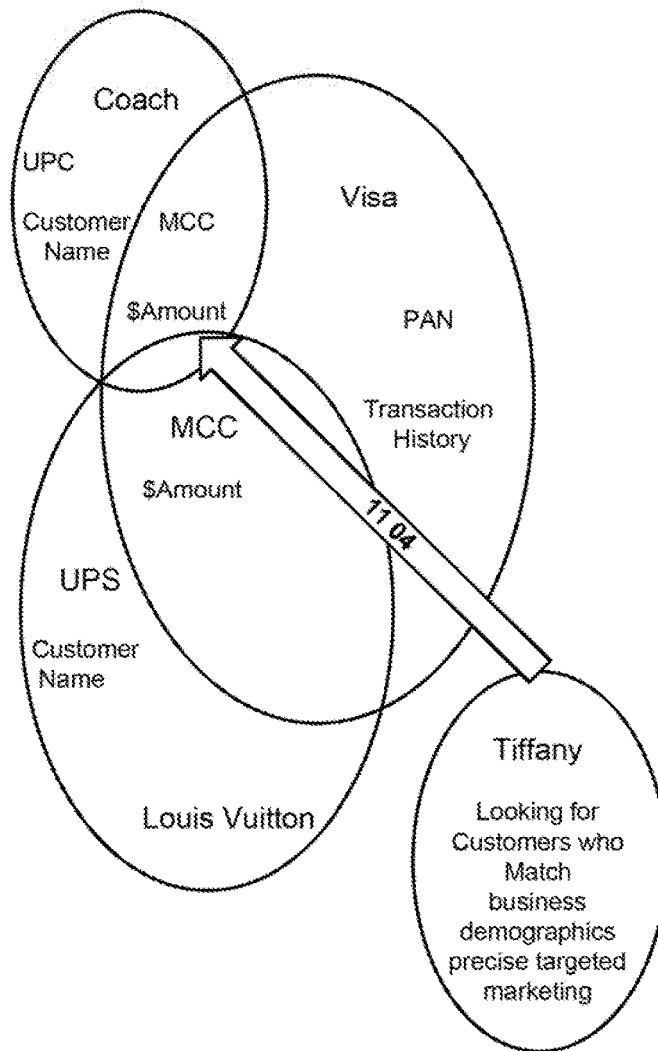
Coach

UPC

Customer Name

MCC

$Amount

Visa

PAN

Transaction History

MCC

$Amount

1104

UPS

Customer Name

Louis Vuitton

Tiffany

Looking for Customers who Match business demographics precise targeted marketing